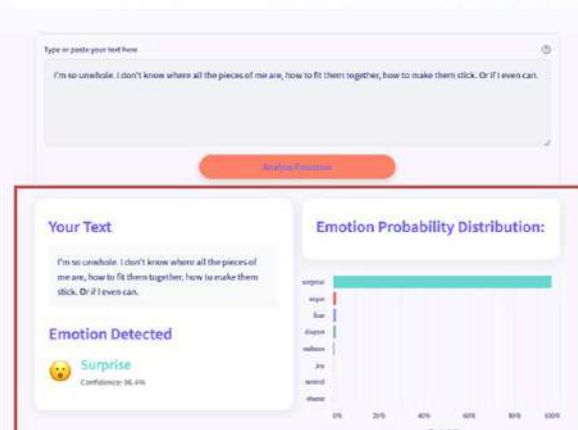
Type or paste your text here

I'm so unwhole. I don't know where all the pieces of me are, how to fit them together, how to make them stick. Or if I even can.

Analyze Emotion

Your Text

I'm so unwhole. I don't know where all the pieces of me are, how to fit them together, how to make them stick. Or if I even can.

Emotion Detected

Surprise
Confidence: 96.4%

Emotion Probability Distribution:

surprise
anger
fear
disgust
sadness
joy
neutral
shame

0%
20%
40%
60%
80%
100%